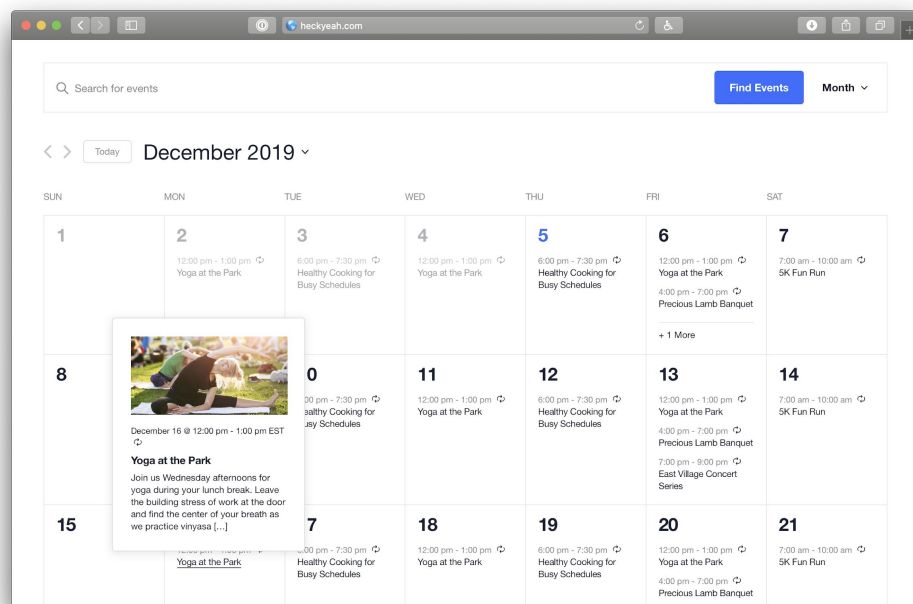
heckyeah.com

Search for events

Find Events

Month

Today

December 2019

| SUN | MON | TUE | WED | THU | FRI | SAT |
|---|---|---|---|---|---|---|
| 1 | 2<br>12:00 pm - 1:00 pm<br>Yoga at the Park | 3<br>6:00 pm - 7:30 pm<br>Healthy Cooking for Busy Schedules | 4<br>12:00 pm - 1:00 pm<br>Yoga at the Park | 5<br>6:00 pm - 7:30 pm<br>Healthy Cooking for Busy Schedules | 6<br>12:00 pm - 1:00 pm<br>Yoga at the Park<br>4:00 pm - 7:00 pm<br>Precious Lamb Banquet<br>+ 1 More | 7<br>7:00 am - 10:00 am<br>5K Fun Run |
| 8 | | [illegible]0<br>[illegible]0 pm - 7:30 pm<br>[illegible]ealthy Cooking for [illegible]usy Schedules | 11<br>12:00 pm - 1:00 pm<br>Yoga at the Park | 12<br>6:00 pm - 7:30 pm<br>Healthy Cooking for Busy Schedules | 13<br>12:00 pm - 1:00 pm<br>Yoga at the Park<br>4:00 pm - 7:00 pm<br>Precious Lamb Banquet<br>7:00 pm - 9:00 pm<br>East Village Concert Series | 14<br>7:00 am - 10:00 am<br>5K Fun Run |
| 15 | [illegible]<br>Yoga at the Park | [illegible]7<br>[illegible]0 pm - 7:30 pm<br>Healthy Cooking for Busy Schedules | 18<br>12:00 pm - 1:00 pm<br>Yoga at the Park | 19<br>6:00 pm - 7:30 pm<br>Healthy Cooking for Busy Schedules | 20<br>12:00 pm - 1:00 pm<br>Yoga at the Park<br>4:00 pm - 7:00 pm<br>Precious Lamb Banquet | 21<br>7:00 am - 10:00 am<br>5K Fun Run |

December 16 @ 12:00 pm - 1:00 pm EST

Yoga at the Park

Join us Wednesday afternoons for yoga during your lunch break. Leave the building stress of work at the door and find the center of your breath as we practice vinyasa [...]